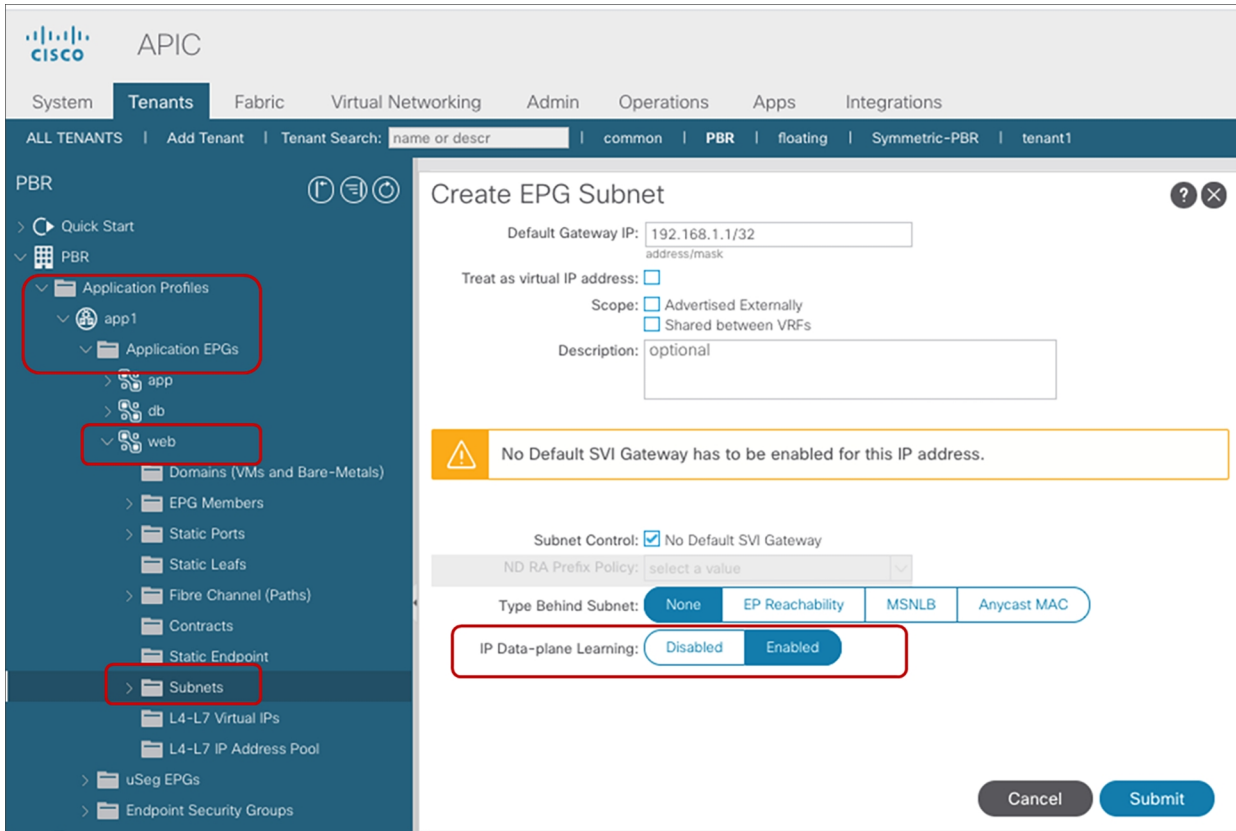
cisco APIC

System Tenants Fabric Virtual Networking Admin Operations Apps Integrations

ALL TENANTS | Add Tenant | Tenant Search: name or descr | common | PBR | floating | Symmetric-PBR | tenant1

PBR

Quick Start
PBR
Application Profiles
app1
Application EPGs
app
db
web
Domains (VMs and Bare-Metals)
EPG Members
Static Ports
Static Leafs
Fibre Channel (Paths)
Contracts
Static Endpoint
Subnets
L4-L7 Virtual IPs
L4-L7 IP Address Pool
uSeg EPGs
Endpoint Security Groups

Create EPG Subnet

Default Gateway IP: 192.168.1.1/32
address/mask
Treat as virtual IP address:
Scope: Advertised Externally
Shared between VRFs
Description: optional

No Default SVI Gateway has to be enabled for this IP address.

Subnet Control: No Default SVI Gateway
ND RA Prefix Policy: select a value
Type Behind Subnet: None EP Reachability MSNLB Anycast MAC
IP Data-plane Learning: Disabled Enabled

Cancel Submit